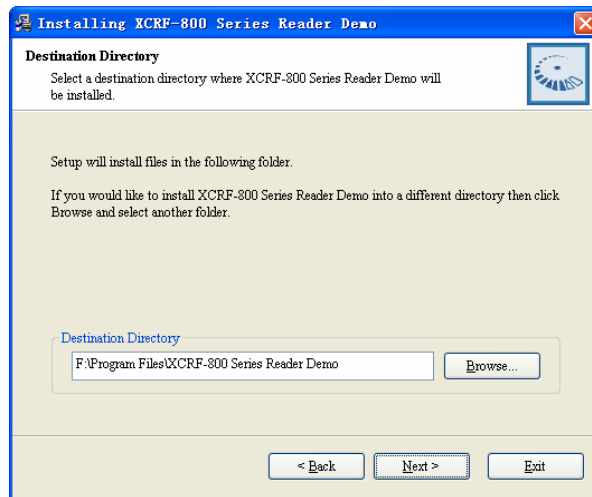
Installing XCRF-800 Series Reader Demo

Destination Directory

Select a destination directory where XCRF-800 Series Reader Demo will be installed.

Setup will install files in the following folder.

If you would like to install XCRF-800 Series Reader Demo into a different directory then click Browse and select another folder.

Destination Directory

F:\Program Files\XCRF-800 Series Reader Demo

Browse...

< Back

Next >

Exit